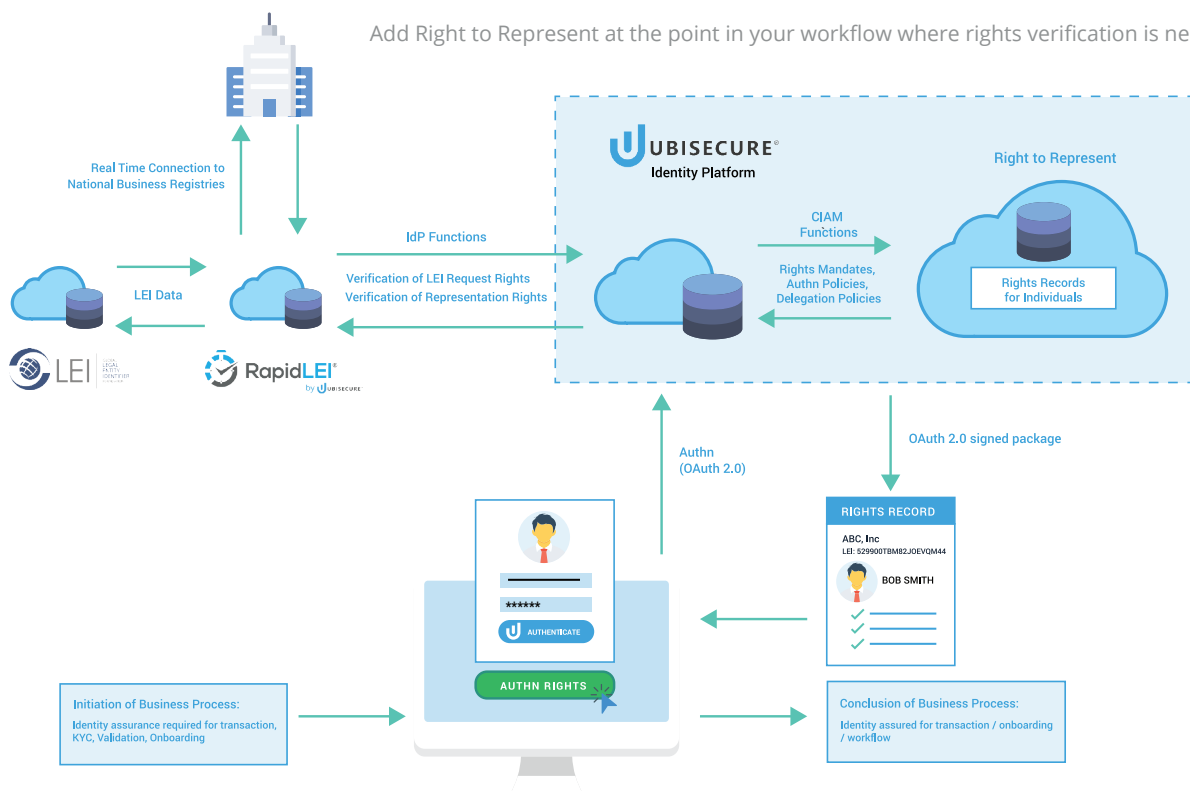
Add Right to Represent at the point in your workflow where rights verification is ne

Real Time Connection to National Business Registries

UBISECURE®
Identity Platform

Right to Represent

IdP Functions

CIAM Functions

LEI Data

Verification of LEI Request Rights
Verification of Representation Rights

Rights Mandates, Authn Policies, Delegation Policies

Rights Records for Individuals

LEI

RapidLEI®
by UBISECURE

OAuth 2.0 signed package

Authn (OAuth 2.0)

RIGHTS RECORD
ABC, Inc
LEI: 529900TBM82JOEVQM44
BOB SMITH

*******
AUTHENTICATE

AUTHN RIGHTS

Initiation of Business Process:
Identity assurance required for transaction, KYC, Validation, Onboarding

Conclusion of Business Process:
Identity assured for transaction / onboarding / workflow